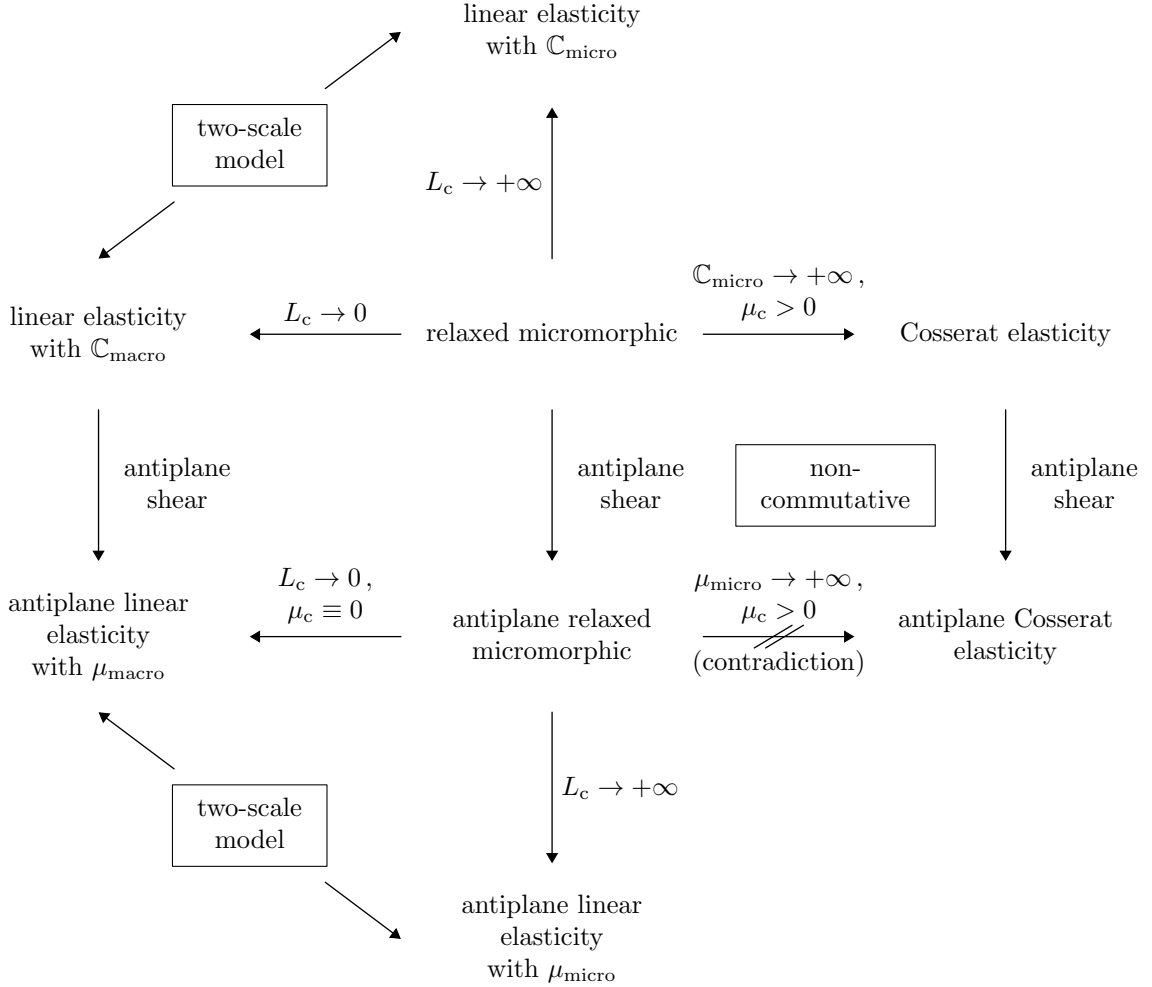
linear elasticity with $\mathbb{C}_{\text{micro}}$

two-scale model

$L_{\text{c}} \to +\infty$

linear elasticity with $\mathbb{C}_{\text{macro}}$

$L_{\text{c}} \to 0$

relaxed micromorphic

$\mathbb{C}_{\text{micro}} \to +\infty$, $\mu_{\text{c}} > 0$

Cosserat elasticity

antiplane shear

antiplane shear

non-commutative

antiplane shear

antiplane linear elasticity with $\mu_{\text{macro}}$

$L_{\text{c}} \to 0$, $\mu_{\text{c}} \equiv 0$

antiplane relaxed micromorphic

$\mu_{\text{micro}} \to +\infty$, $\mu_{\text{c}} > 0$

(contradiction)

antiplane Cosserat elasticity

two-scale model

$L_{\text{c}} \to +\infty$

antiplane linear elasticity with $\mu_{\text{micro}}$